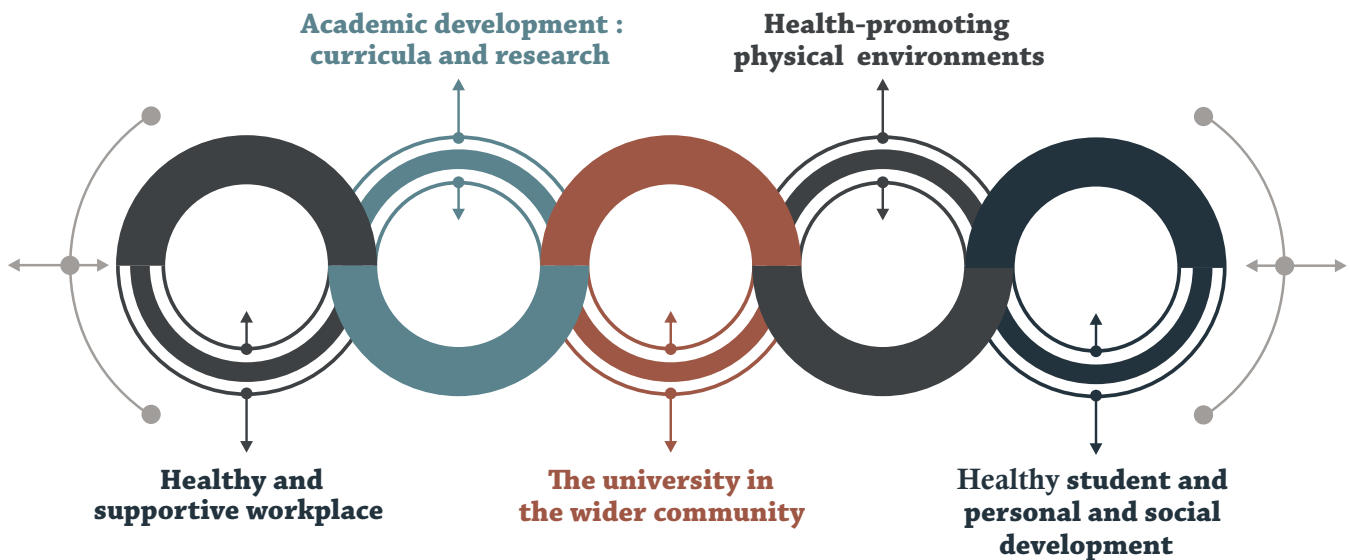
Academic development : curricula and research

Health-promoting physical environments

Healthy and supportive workplace

The university in the wider community

Healthy student and personal and social development